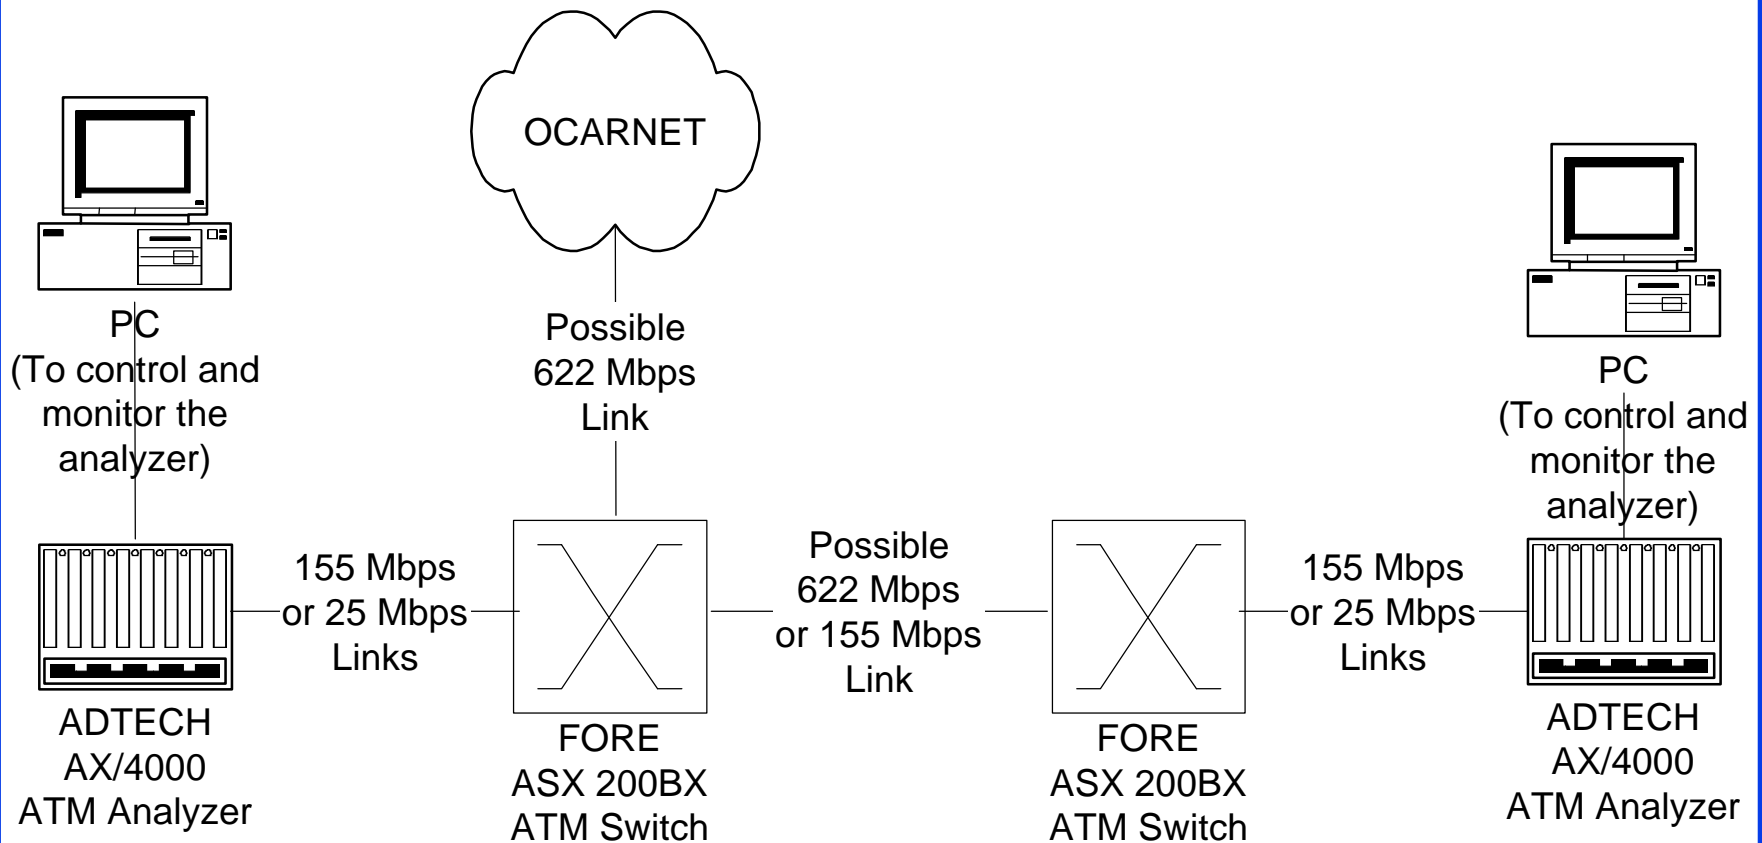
OCARNET

PC
(To control and monitor the analyzer)

Possible
622 Mbps
Link

PC
(To control and monitor the analyzer)

155 Mbps
or 25 Mbps
Links

Possible
622 Mbps
or 155 Mbps
Link

155 Mbps
or 25 Mbps
Links

ADTECH
AX/4000
ATM Analyzer

FORE
ASX 200BX
ATM Switch

FORE
ASX 200BX
ATM Switch

ADTECH
AX/4000
ATM Analyzer